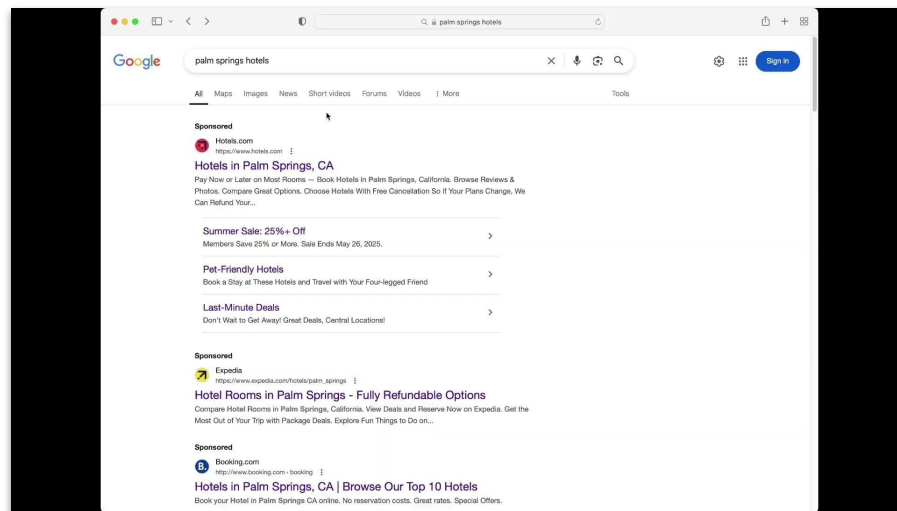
palm springs hotels

Google

palm springs hotels

Sign in

All Maps Images News Short videos Forums Videos More Tools

Sponsored

Hotels.com
https://www.hotels.com

Hotels in Palm Springs, CA

Pay Now or Later on Most Rooms — Book Hotels in Palm Springs, California. Browse Reviews & Photos. Compare Great Options. Choose Hotels With Free Cancellation So If Your Plans Change, We Can Refund Your...

Summer Sale: 25%+ Off
Members Save 25% or More. Sale Ends May 26, 2025.

Pet-Friendly Hotels
Book a Stay at These Hotels and Travel with Your Four-legged Friend

Last-Minute Deals
Don't Wait to Get Away! Great Deals, Central Locations!

Sponsored

Expedia
https://www.expedia.com/hotels/palm_springs

Hotel Rooms in Palm Springs - Fully Refundable Options

Compare Hotel Rooms in Palm Springs, California. View Deals and Reserve Now on Expedia. Get the Most Out of Your Trip with Package Deals. Explore Fun Things to Do on...

Sponsored

Booking.com
http://www.booking.com › booking

Hotels in Palm Springs, CA | Browse Our Top 10 Hotels

Book your Hotel in Palm Springs CA online. No reservation costs. Great rates. Special Offers.